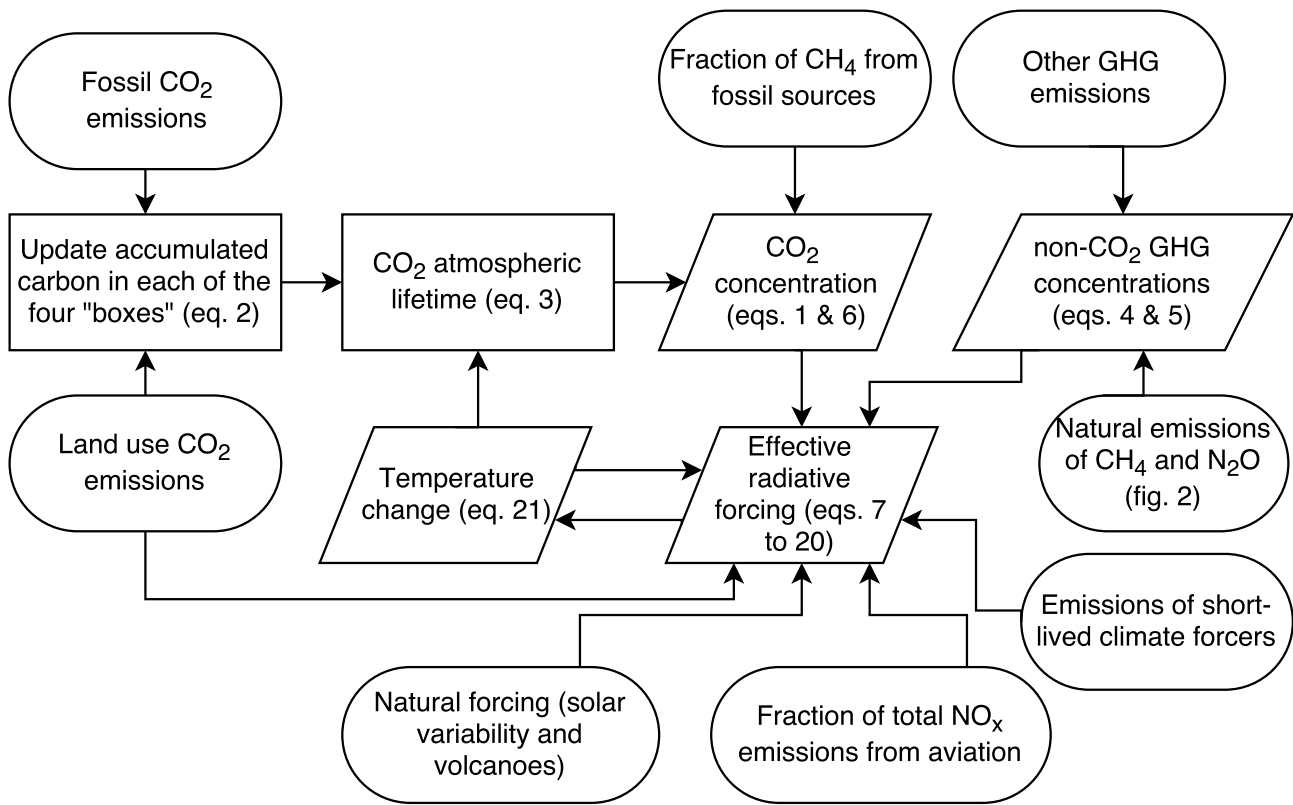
Fossil $CO_2$ emissions

Fraction of $CH_4$ from fossil sources

Other GHG emissions

Update accumulated carbon in each of the four "boxes" (eq. 2)

$CO_2$ atmospheric lifetime (eq. 3)

$CO_2$ concentration (eqs. 1 & 6)

non-$CO_2$ GHG concentrations (eqs. 4 & 5)

Land use $CO_2$ emissions

Temperature change (eq. 21)

Effective radiative forcing (eqs. 7 to 20)

Natural emissions of $CH_4$ and $N_2O$ (fig. 2)

Emissions of short-lived climate forcers

Natural forcing (solar variability and volcanoes)

Fraction of total $NO_x$ emissions from aviation